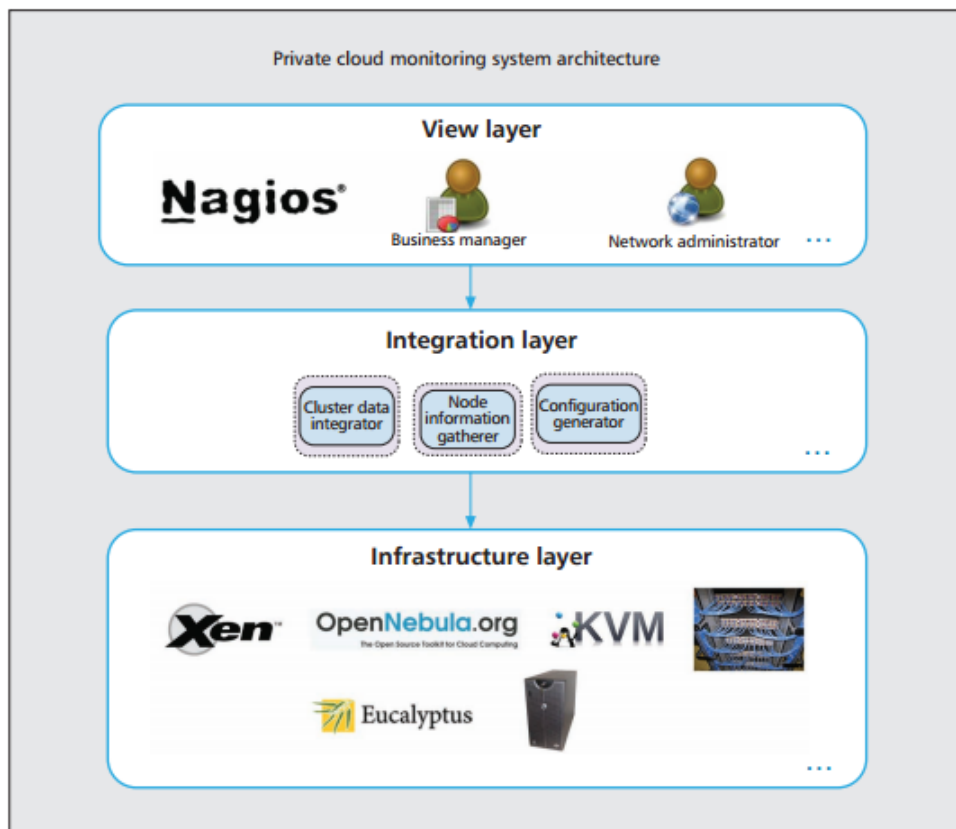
Private cloud monitoring system architecture

View layer

Nagios®

Business manager

Network administrator

...

Integration layer

Cluster data integrator

Node information gatherer

Configuration generator

...

Infrastructure layer

Xen™

OpenNebula.org
The Open Source Toolkit for Cloud Computing

KVM

Eucalyptus

...